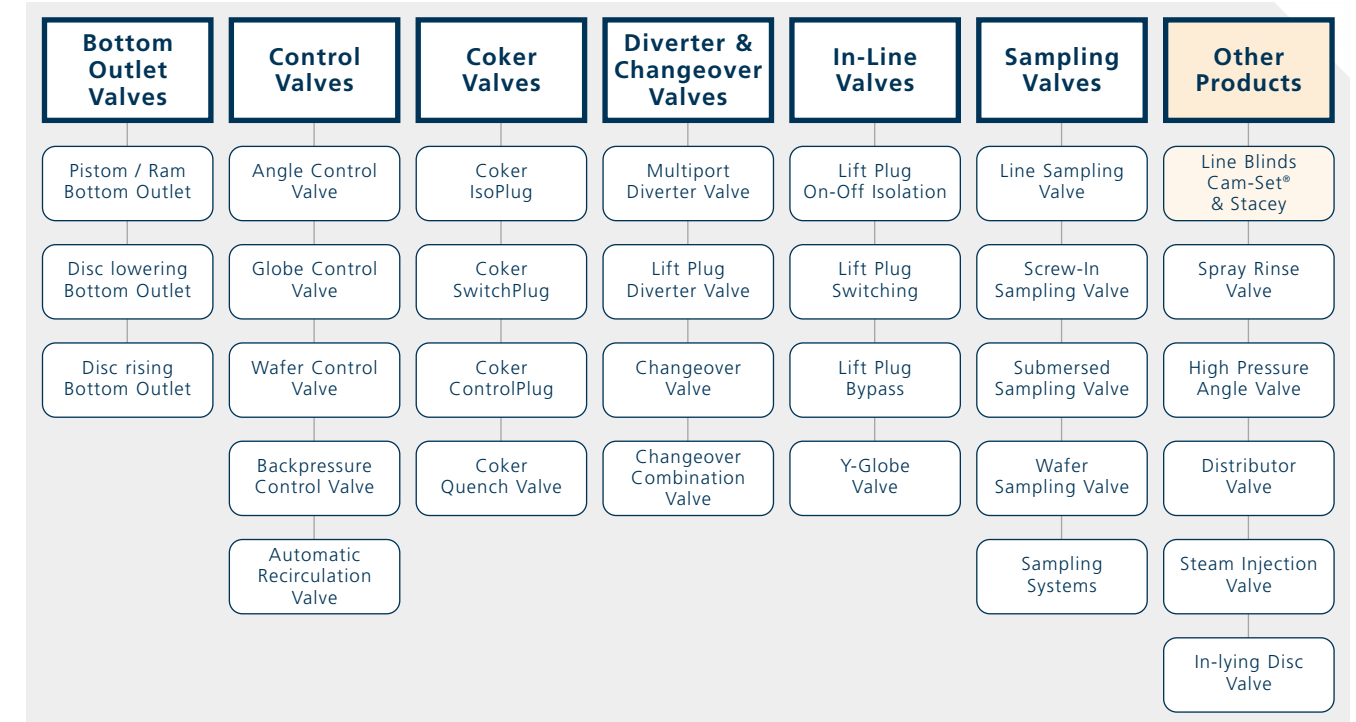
Bottom Outlet Valves

Pistom / Ram Bottom Outlet

Disc lowering Bottom Outlet

Disc rising Bottom Outlet

Control Valves

Angle Control Valve

Globe Control Valve

Wafer Control Valve

Backpressure Control Valve

Automatic Recirculation Valve

Coker Valves

Coker IsoPlug

Coker SwitchPlug

Coker ControlPlug

Coker Quench Valve

Diverter & Changeover Valves

Multiport Diverter Valve

Lift Plug Diverter Valve

Changeover Valve

Changeover Combination Valve

In-Line Valves

Lift Plug On-Off Isolation

Lift Plug Switching

Lift Plug Bypass

Y-Globe Valve

Sampling Valves

Line Sampling Valve

Screw-In Sampling Valve

Submersed Sampling Valve

Wafer Sampling Valve

Sampling Systems

Other Products

Line Blinds Cam-Set® & Stacey

Spray Rinse Valve

High Pressure Angle Valve

Distributor Valve

Steam Injection Valve

In-lying Disc Valve